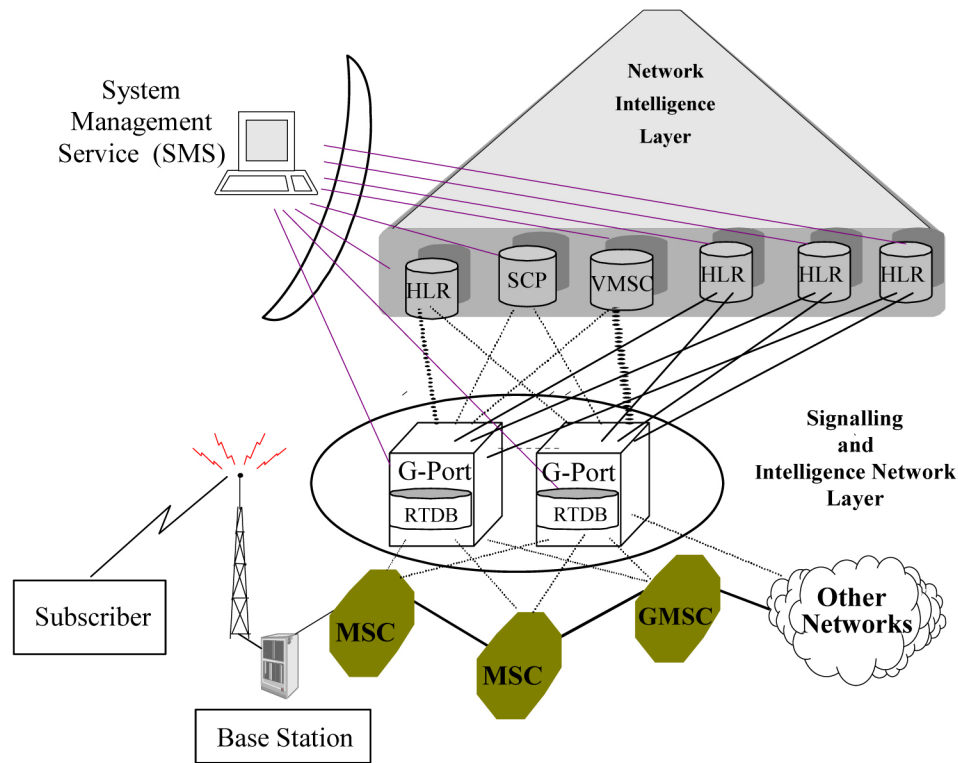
System Management Service (SMS)

Network Intelligence Layer

HLR

SCP

VMSC

HLR

HLR

HLR

Signalling and Intelligence Network Layer

G-Port

RTDB

G-Port

RTDB

Subscriber

MSC

MSC

GMSC

Other Networks

Base Station